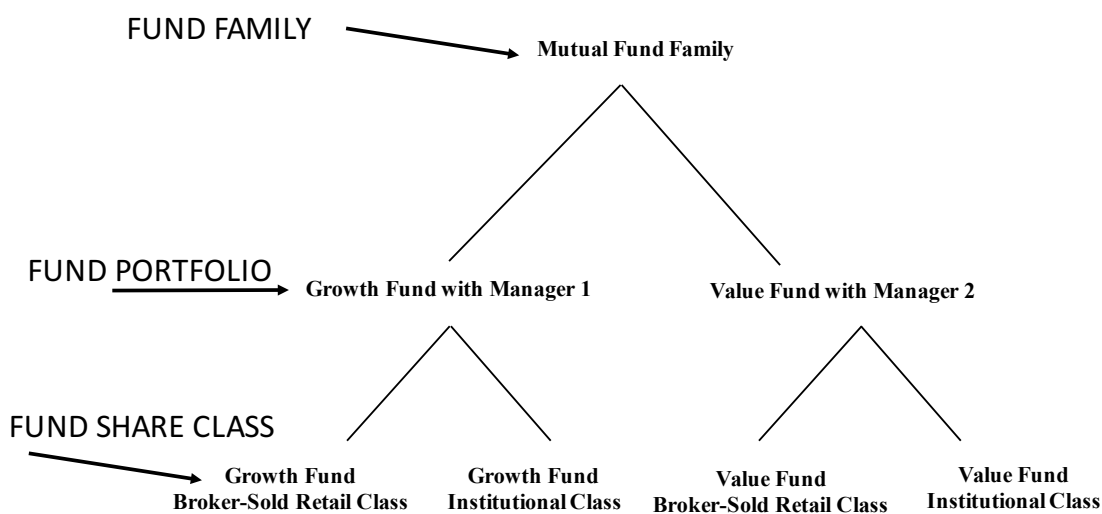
FUND FAMILY

Mutual Fund Family

FUND PORTFOLIO

Growth Fund with Manager 1

Value Fund with Manager 2

FUND SHARE CLASS

Growth Fund Broker-Sold Retail Class

Growth Fund Institutional Class

Value Fund Broker-Sold Retail Class

Value Fund Institutional Class